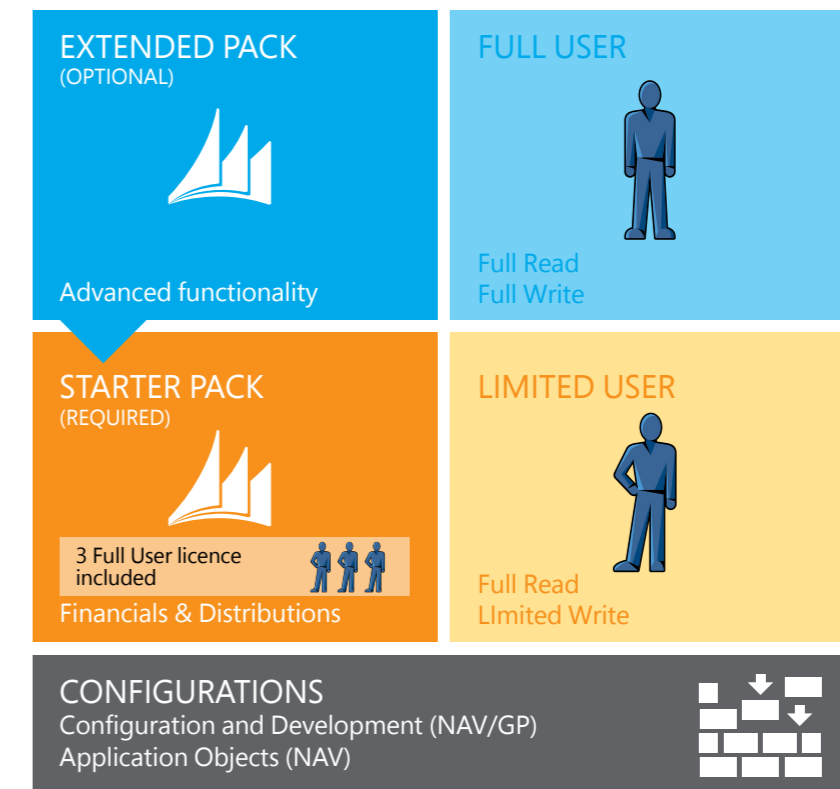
EXTENDED PACK
(OPTIONAL)

Advanced functionality

FULL USER

Full Read
Full Write

STARTER PACK
(REQUIRED)

3 Full User licence included

Financials & Distributions

LIMITED USER

Full Read
LImited Write

CONFIGURATIONS
Configuration and Development (NAV/GP)
Application Objects (NAV)